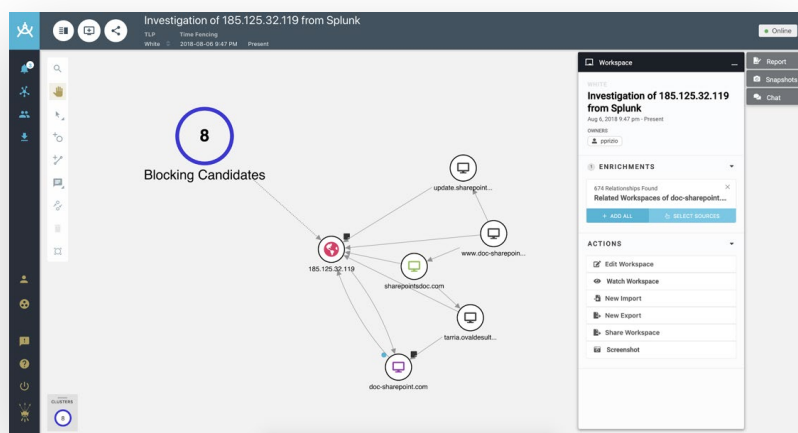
Investigation of 185.125.32.119 from Splunk
TLP White
Time Fencing 2018-08-06 9:47 PM Present

Online

8
Blocking Candidates

update.sharepoint...
185.125.32.119
www.doc-sharepoin...
sharepointsdoc.com
tarria.ovaldesult...
doc-sharepoint.com

CLUSTERS
8

Workspace
WHITE
Investigation of 185.125.32.119 from Splunk
Aug 6, 2018 9:47 pm - Present
OWNERS
zprizio

ENRICHMENTS
674 Relationships Found
Related Workspaces of doc-sharepoint....
+ ADD ALL
SELECT SOURCES

ACTIONS
Edit Workspace
Watch Workspace
New Import
New Export
Share Workspace
Screenshot

Report
Snapshots
Chat